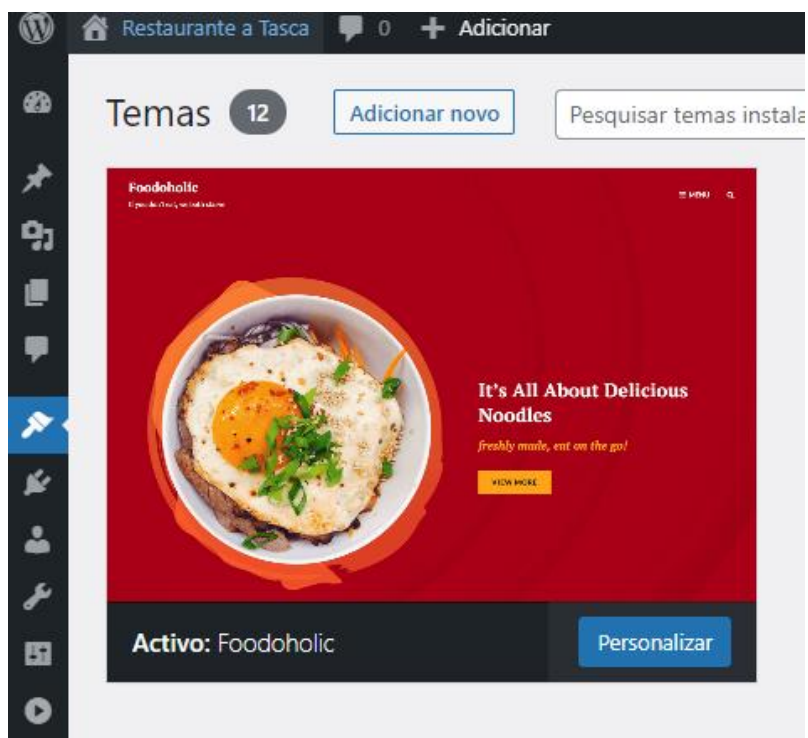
Restaurante a Tasca 0 Adicionar

Temas 12 Adicionar novo Pesquisar temas instala

Foodoholic
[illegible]

≡ MENU

It's All About Delicious Noodles

freshly made, eat on the go!

VIEW MORE

Activo: Foodoholic

Personalizar